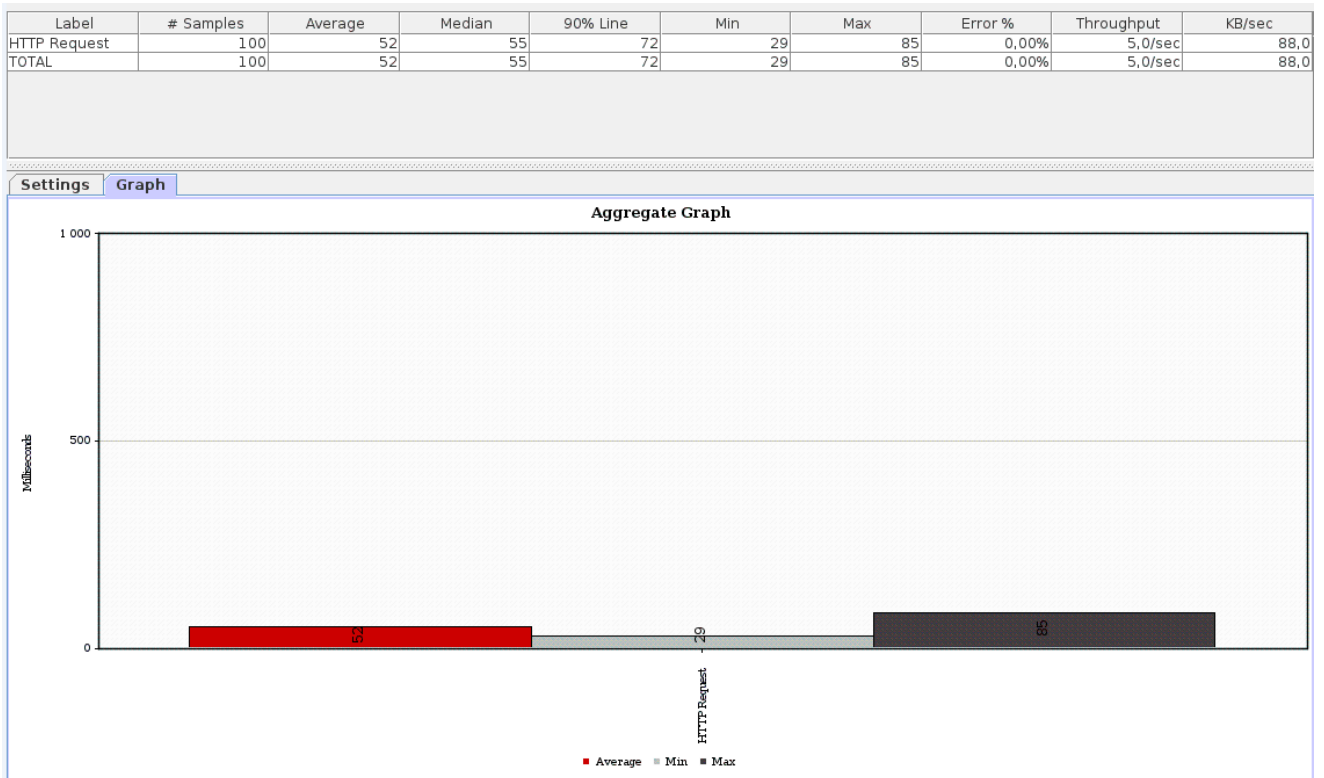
| Label | # Samples | Average | Median | 90% Line | Min | Max | Error % | Throughput | KB/sec |
|---|---|---|---|---|---|---|---|---|---|
| HTTP Request | 100 | 52 | 55 | 72 | 29 | 85 | 0,00% | 5,0/sec | 88,0 |
| TOTAL | 100 | 52 | 55 | 72 | 29 | 85 | 0,00% | 5,0/sec | 88,0 |

Settings Graph

Aggregate Graph

1 000
500
0
Milliseconds

52
29
85

HTTP Request

Average Min Max